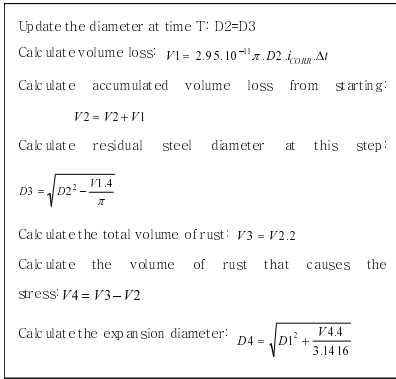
Update the diameter at time T: D2=D3

Calculate volume loss: $V1 = 2.95.10^{-11}\pi.D2.i_{CORR}.\Delta t$

Calculate accumulated volume loss from starting:

$V2 = V2 + V1$

Calculate residual steel diameter at this step:

$D3 = \sqrt{D2^2 - \frac{V1.4}{\pi}}$

Calculate the total volume of rust: $V3 = V2.2$

Calculate the volume of rust that causes the stress: $V4 = V3 - V2$

Calculate the expansion diameter: $D4 = \sqrt{D1^2 + \frac{V4.4}{3.1416}}$